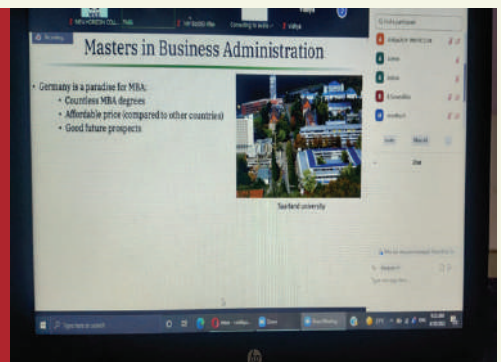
NEW HORIZON COLL... TMA

Recording

Masters in Business Administration

• Germany is a paradise for MBA:
• Countless MBA degrees
• Affordable price (compared to other countries)
• Good future prospects

Saarland university

Find a participant

Invite

Mute All

Chat

Type here to search

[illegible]